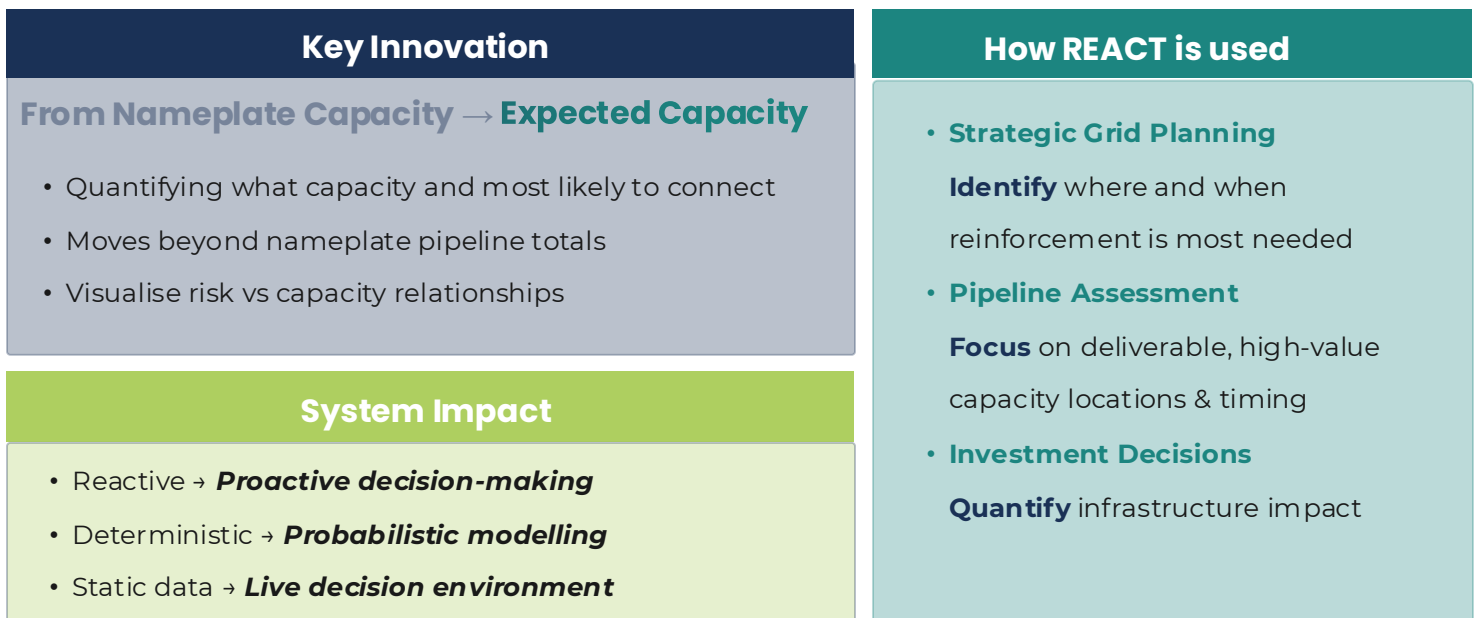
Key Innovation

From Nameplate Capacity → Expected Capacity

• Quantifying what capacity and most likely to connect
• Moves beyond nameplate pipeline totals
• Visualise risk vs capacity relationships

System Impact

• Reactive → ***Proactive decision-making***
• Deterministic → ***Probabilistic modelling***
• Static data → ***Live decision environment***

How REACT is used

• **Strategic Grid Planning**
**Identify** where and when reinforcement is most needed
• **Pipeline Assessment**
**Focus** on deliverable, high-value capacity locations & timing
• **Investment Decisions**
**Quantify** infrastructure impact